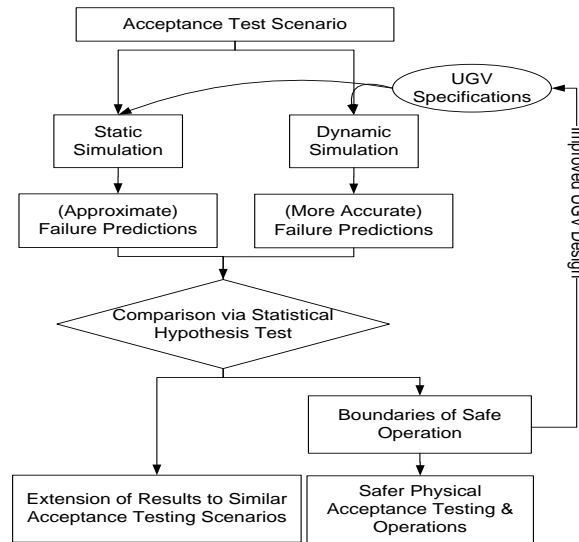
Acceptance Test Scenario

UGV Specifications

Static Simulation

Dynamic Simulation

Improved UGV Design

(Approximate) Failure Predictions

(More Accurate) Failure Predictions

Comparison via Statistical Hypothesis Test

Boundaries of Safe Operation

Extension of Results to Similar Acceptance Testing Scenarios

Safer Physical Acceptance Testing & Operations